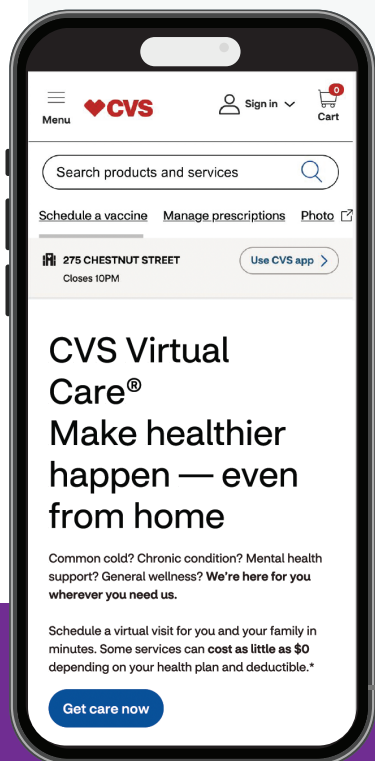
Menu

CVS

Sign in

0
Cart

Search products and services

Schedule a vaccine Manage prescriptions Photo

275 CHESTNUT STREET
Closes 10PM

Use CVS app

CVS Virtual Care®
Make healthier happen — even from home

Common cold? Chronic condition? Mental health support? General wellness? We're here for you wherever you need us.

Schedule a virtual visit for you and your family in minutes. Some services can cost as little as $0 depending on your health plan and deductible.*

Get care now